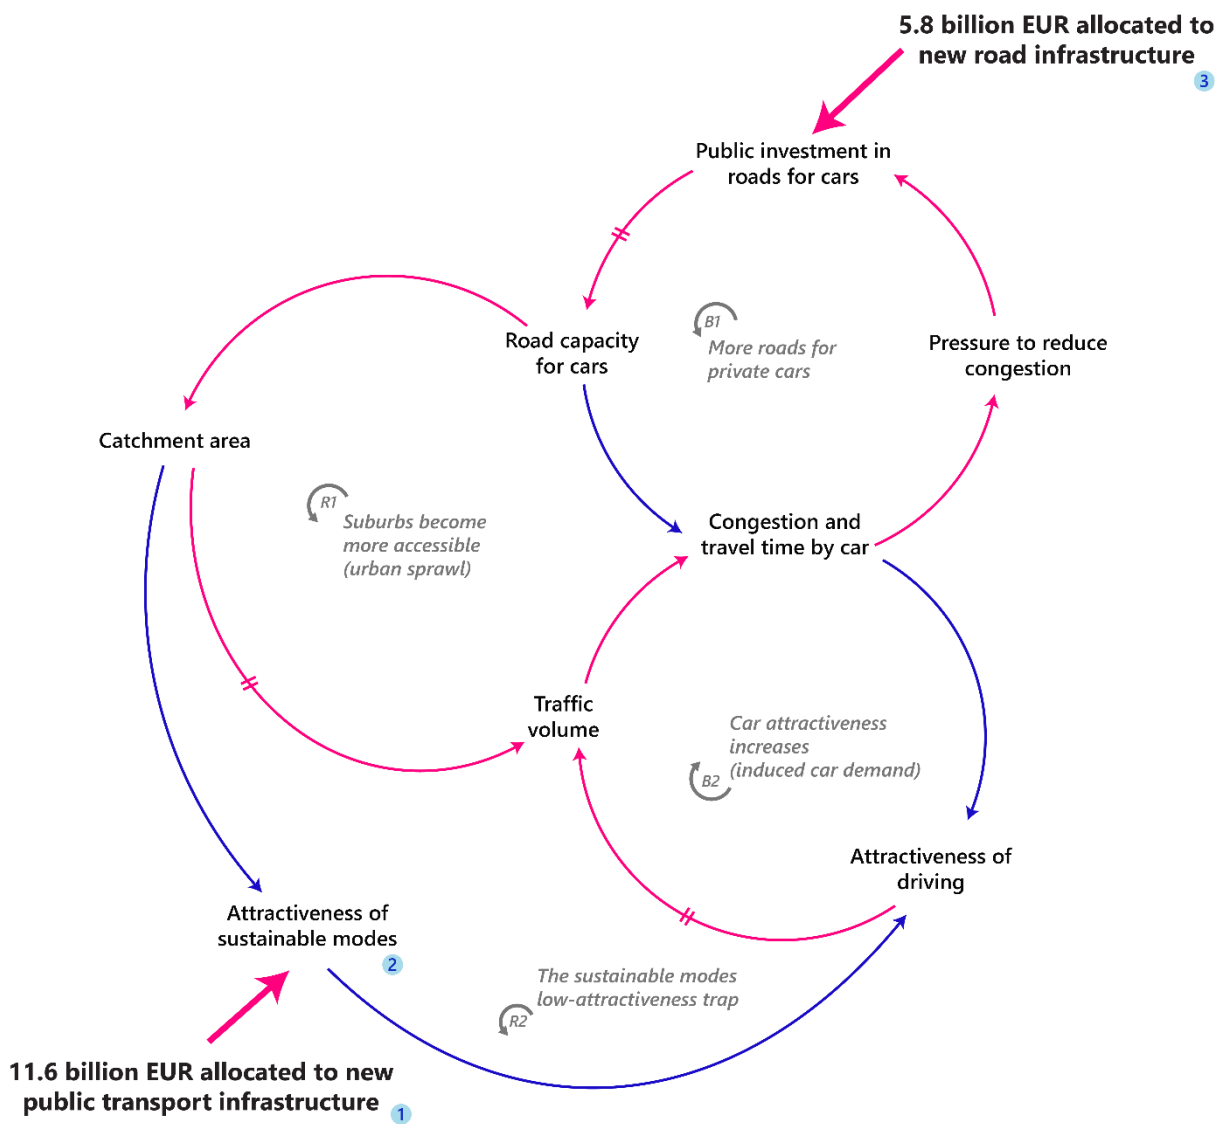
5.8 billion EUR allocated to new road infrastructure
3

Public investment in roads for cars

B1
More roads for private cars

Road capacity for cars

Pressure to reduce congestion

Catchment area

R1
Suburbs become more accessible (urban sprawl)

Congestion and travel time by car

Traffic volume

Car attractiveness increases (induced car demand)
B2

Attractiveness of driving

Attractiveness of sustainable modes
2

The sustainable modes low-attractiveness trap
R2

11.6 billion EUR allocated to new public transport infrastructure
1